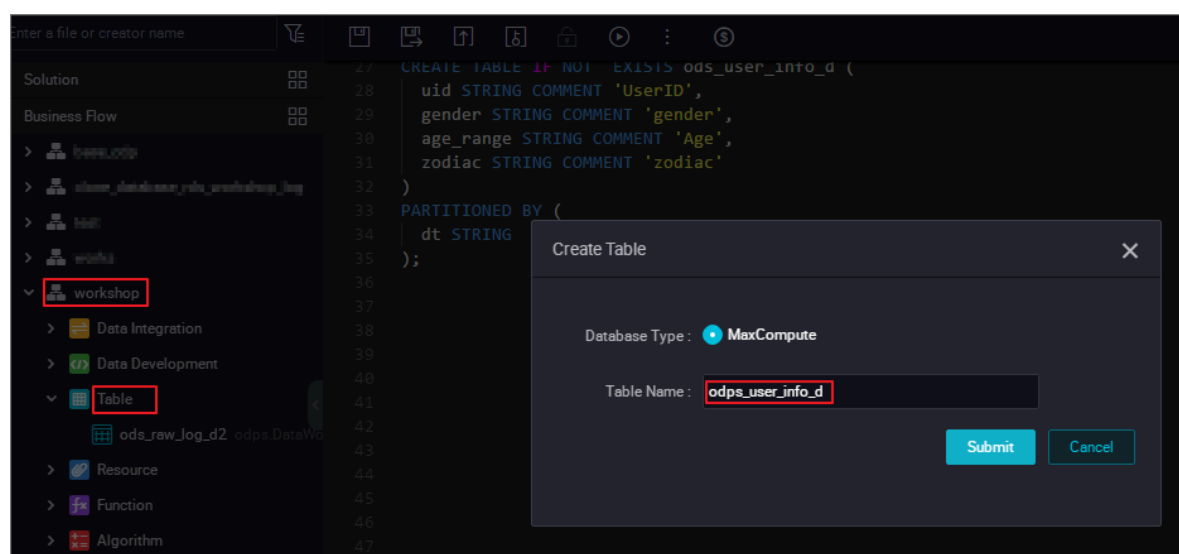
Enter a file or creator name

Solution

Business Flow

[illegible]

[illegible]

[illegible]

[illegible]

workshop

Data Integration

Data Development

Table

ods_raw_log_d2 odps.DataWo

Resource

Function

Algorithm

27 CREATE TABLE IF NOT EXISTS ods_user_info_d (
28 uid STRING COMMENT 'UserID',
29 gender STRING COMMENT 'gender',
30 age_range STRING COMMENT 'Age',
31 zodiac STRING COMMENT 'zodiac'
32 )
33 PARTITIONED BY (
34 dt STRING
35 );
36
37
38
39
40
41
42
43
44
45
46
47

Create Table

Database Type : MaxCompute

Table Name : odps_user_info_d

Submit

Cancel